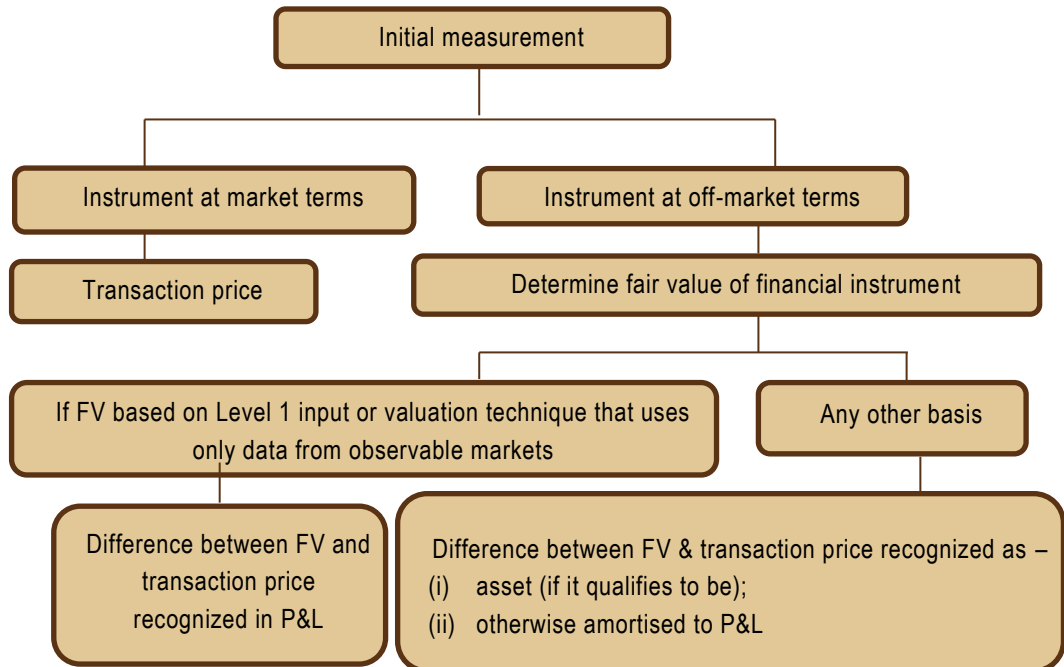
Initial measurement

Instrument at market terms

Instrument at off-market terms

Transaction price

Determine fair value of financial instrument

If FV based on Level 1 input or valuation technique that uses only data from observable markets

Any other basis

Difference between FV and transaction price recognized in P&L

Difference between FV & transaction price recognized as –
(i) asset (if it qualifies to be);
(ii) otherwise amortised to P&L